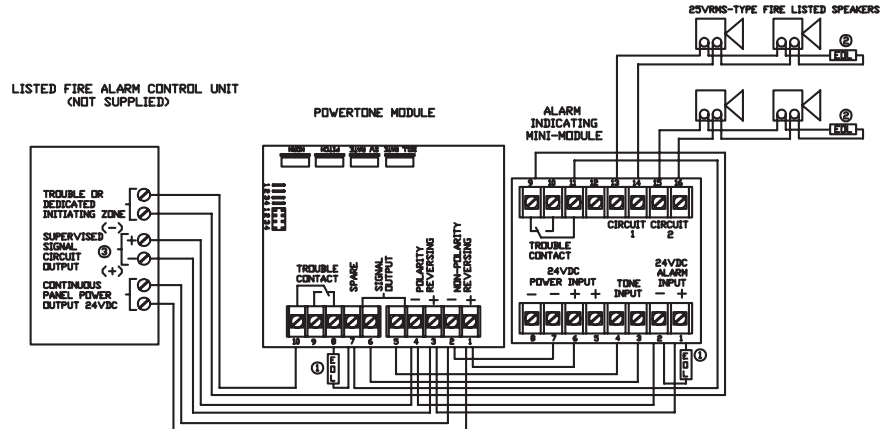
25VRMS-TYPE FIRE LISTED SPEAKERS

EOL ②

EOL ②

LISTED FIRE ALARM CONTROL UNIT (NOT SUPPLIED)

POWERTONE MODULE

ALARM INDICATING MINI-MODULE

TROUBLE OR DEDICATED INITIATING ZONE

SUPERVISED SIGNAL CIRCUIT OUTPUT ③ (−) + − (+)

CONTINUOUS PANEL POWER OUTPUT 24VDC

TROUBLE CONTACT

SPARE

SIGNAL OUTPUT

POLARITY REVERSING − +

NON-POLARITY REVERSING − +

10 9 8 7 6 5 4 3 2 1

① EOL

9 10 11 12 13 14 15 16

TROUBLE CONTACT

CIRCUIT 1 CIRCUIT 2

24VDC POWER INPUT − − + +

TONE INPUT

24VDC ALARM INPUT − +

8 7 6 5 4 3 2 1

EOL ①